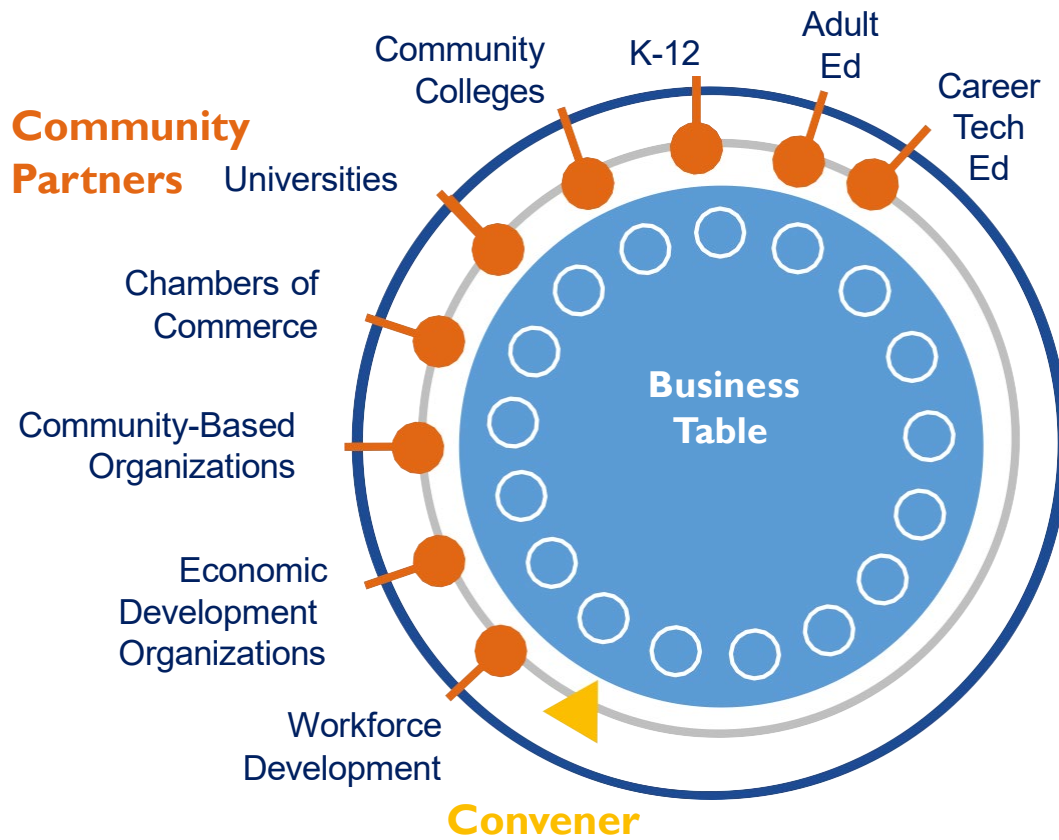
Community Partners

Community Colleges

K-12

Adult Ed

Career Tech Ed

Universities

Chambers of Commerce

Community-Based Organizations

Economic Development Organizations

Workforce Development

Business Table

Convener